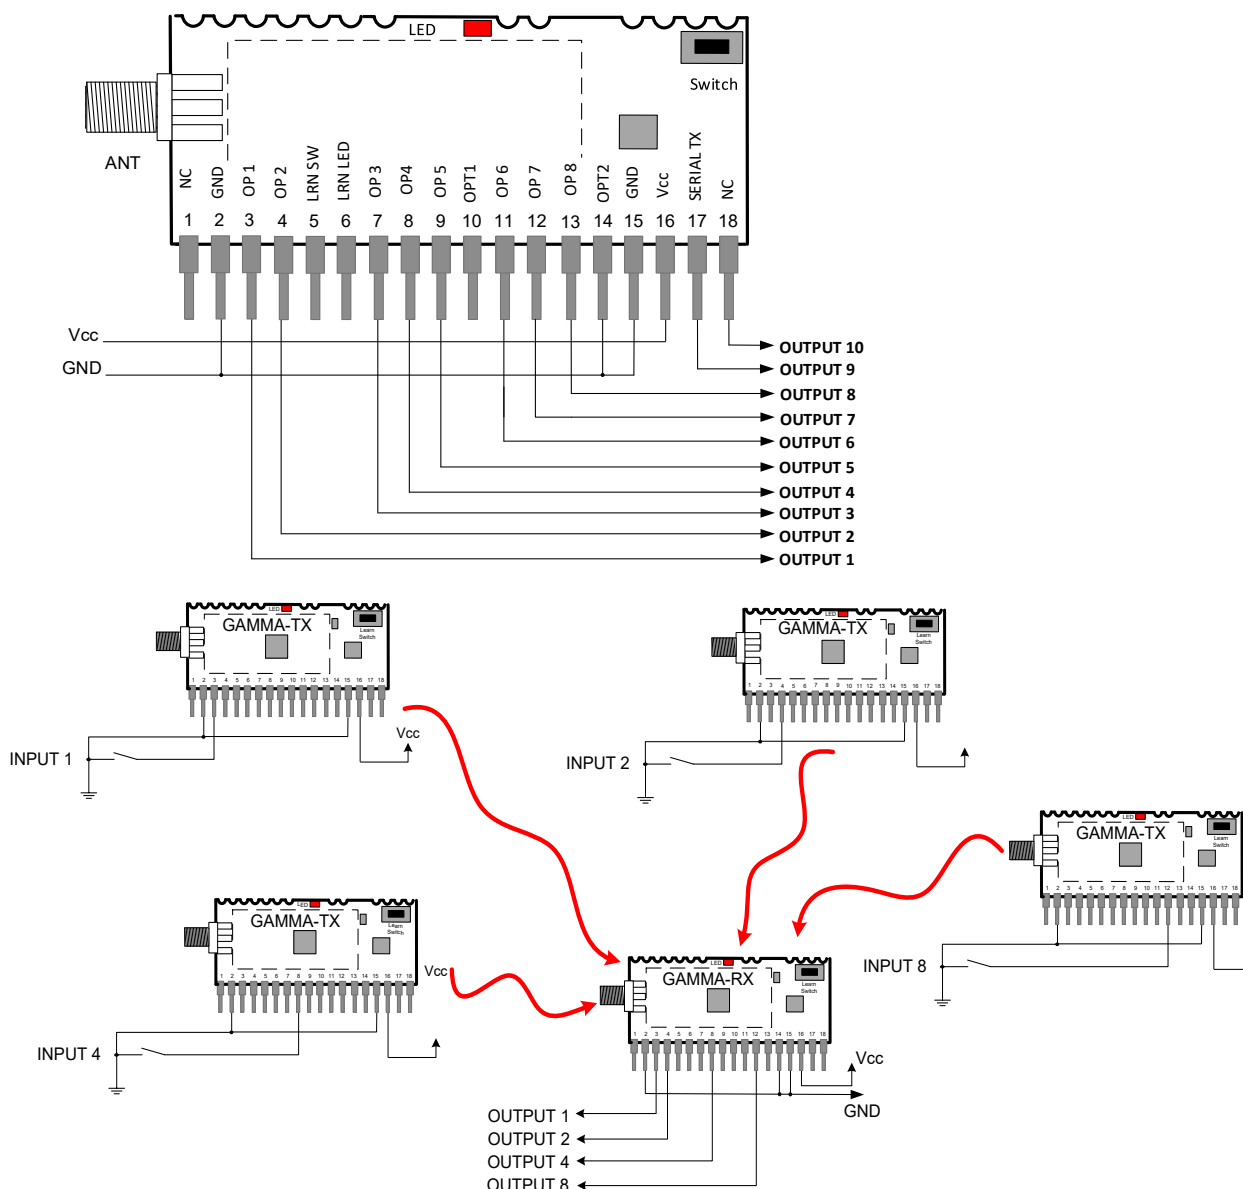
LED

Switch

ANT

NC GND OP 1 OP 2 LRN SW LRN LED OP 3 OP4 OP 5 OPT1 OP 6 OP 7 OP 8 OPT2 GND Vcc SERIAL TX NC

1 2 3 4 5 6 7 8 9 10 11 12 13 14 15 16 17 18

Vcc

GND

OUTPUT 10
OUTPUT 9
OUTPUT 8
OUTPUT 7
OUTPUT 6
OUTPUT 5
OUTPUT 4
OUTPUT 3
OUTPUT 2
OUTPUT 1

LED
GAMMA-TX
Learn Switch
1 2 3 4 5 6 7 8 9 10 11 12 13 14 15 16 17 18
Vcc
INPUT 1

LED
GAMMA-TX
Learn Switch
1 2 3 4 5 6 7 8 9 10 11 12 13 14 15 16 17 18
INPUT 2

LED
GAMMA-TX
Learn Switch
1 2 3 4 5 6 7 8 9 10 11 12 13 14 15 16 17 18
INPUT 8

LED
GAMMA-TX
Learn Switch
1 2 3 4 5 6 7 8 9 10 11 12 13 14 15 16 17 18
Vcc
INPUT 4

LED
GAMMA-RX
Learn Switch
1 2 3 4 5 6 7 8 9 10 11 12 13 14 15 16 17 18
Vcc
GND

OUTPUT 1
OUTPUT 2
OUTPUT 4
OUTPUT 8